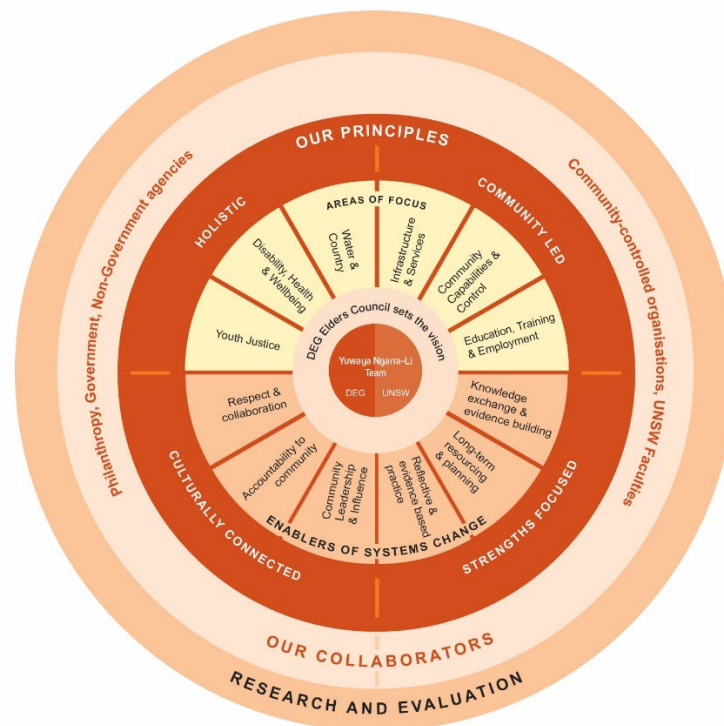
OUR PRINCIPLES

HOLISTIC

COMMUNITY LED

CULTURALLY CONNECTED

STRENGTHS FOCUSED

AREAS OF FOCUS

Youth Justice

Disability, Health & Wellbeing

Water & Country

Infrastructure & Services

Community Capabilities & Control

Education, Training & Employment

DEG Elders Council sets the vision

Yuwaya Ngarra-Li Team

DEG

UNSW

Respect & collaboration

Accountability to community

Community Leadership & Influence

Reflective & evidence based practice

Long-term resourcing & planning

Knowledge exchange & evidence building

ENABLERS OF SYSTEMS CHANGE

Philanthropy, Government, Non-Government agencies

Community-controlled organisations, UNSW Faculties

OUR COLLABORATORS

RESEARCH AND EVALUATION